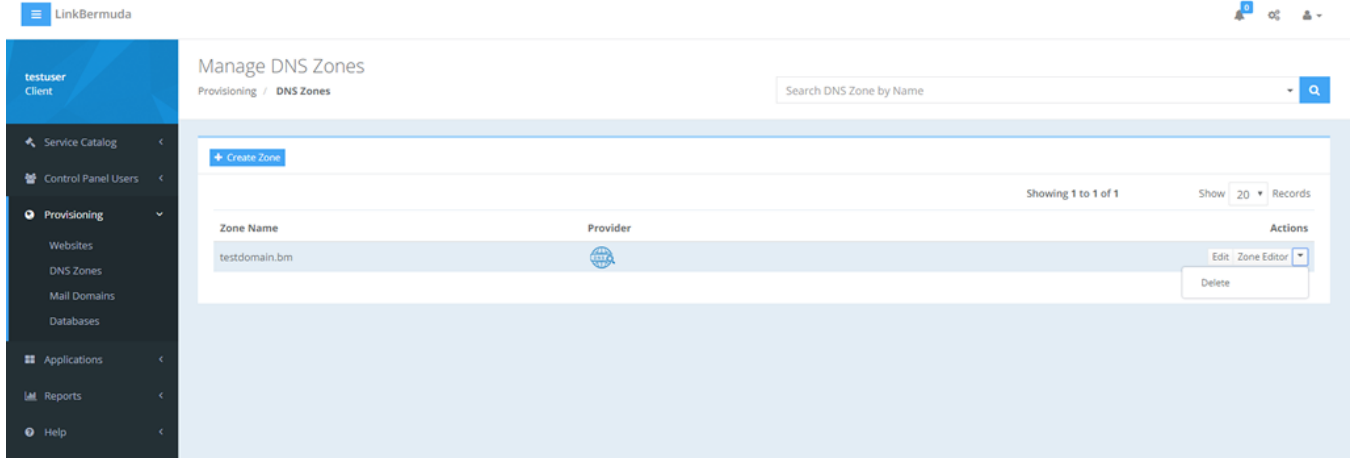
LinkBermuda

0

testuser
Client

Service Catalog
Control Panel Users
Provisioning
Websites
DNS Zones
Mail Domains
Databases
Applications
Reports
Help

Manage DNS Zones
Provisioning / DNS Zones

Search DNS Zone by Name

+ Create Zone

Showing 1 to 1 of 1

Show 20 Records

| Zone Name | Provider | Actions |
|---|---|---|
| testdomain.bm | | Edit Zone Editor |

Delete